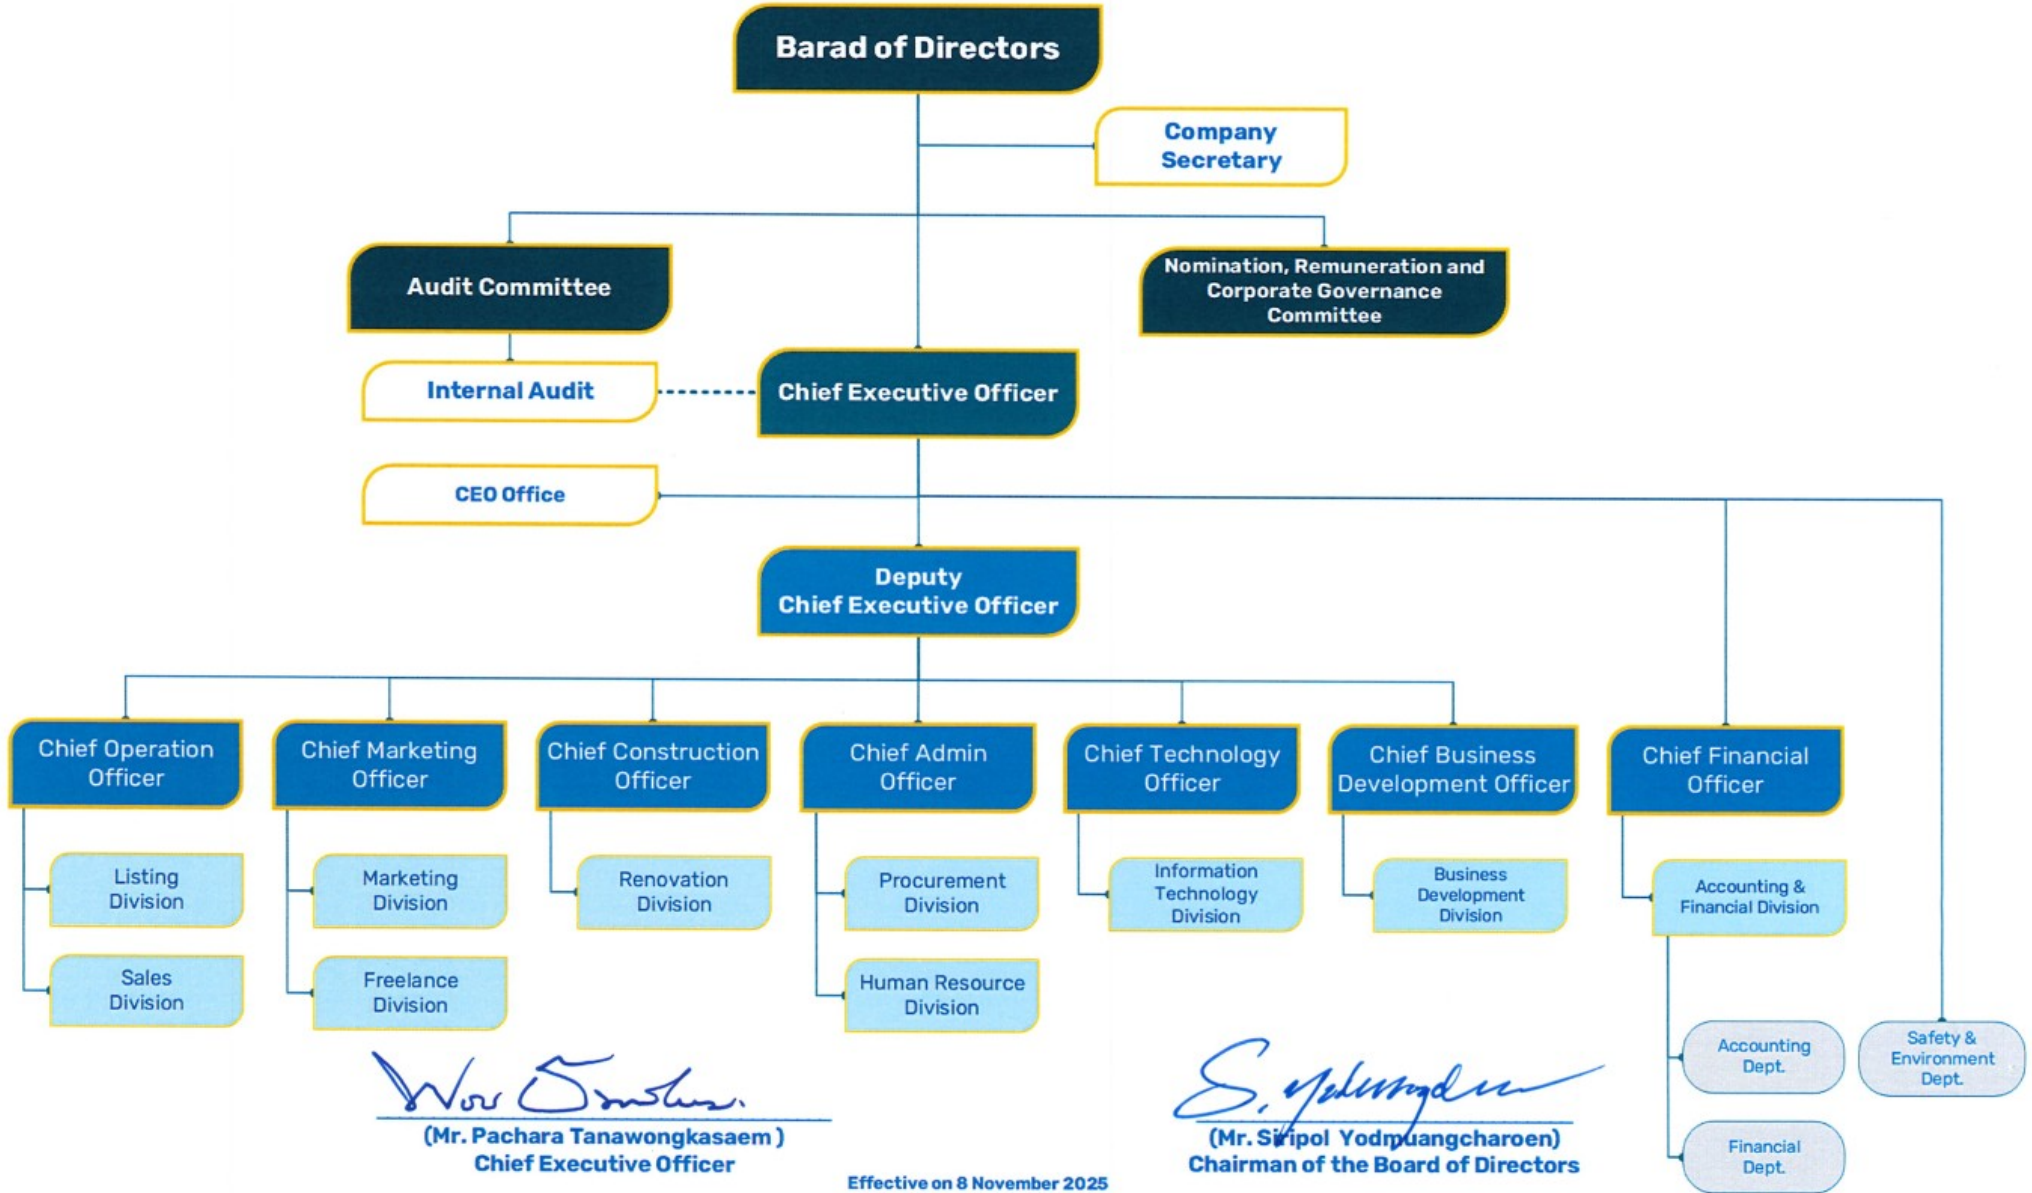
Barad of Directors

Company Secretary

Audit Committee

Nomination, Remuneration and Corporate Governance Committee

Internal Audit

Chief Executive Officer

CEO Office

Deputy Chief Executive Officer

Chief Operation Officer

Listing Division

Sales Division

Chief Marketing Officer

Marketing Division

Freelance Division

Chief Construction Officer

Renovation Division

Chief Admin Officer

Procurement Division

Human Resource Division

Chief Technology Officer

Information Technology Division

Chief Business Development Officer

Business Development Division

Chief Financial Officer

Accounting & Financial Division

Accounting Dept.

Financial Dept.

Safety & Environment Dept.

(Mr. Pachara Tanawongkasaem)
Chief Executive Officer

Effective on 8 November 2025

(Mr. Siripol Yodmuangcharoen)
Chairman of the Board of Directors